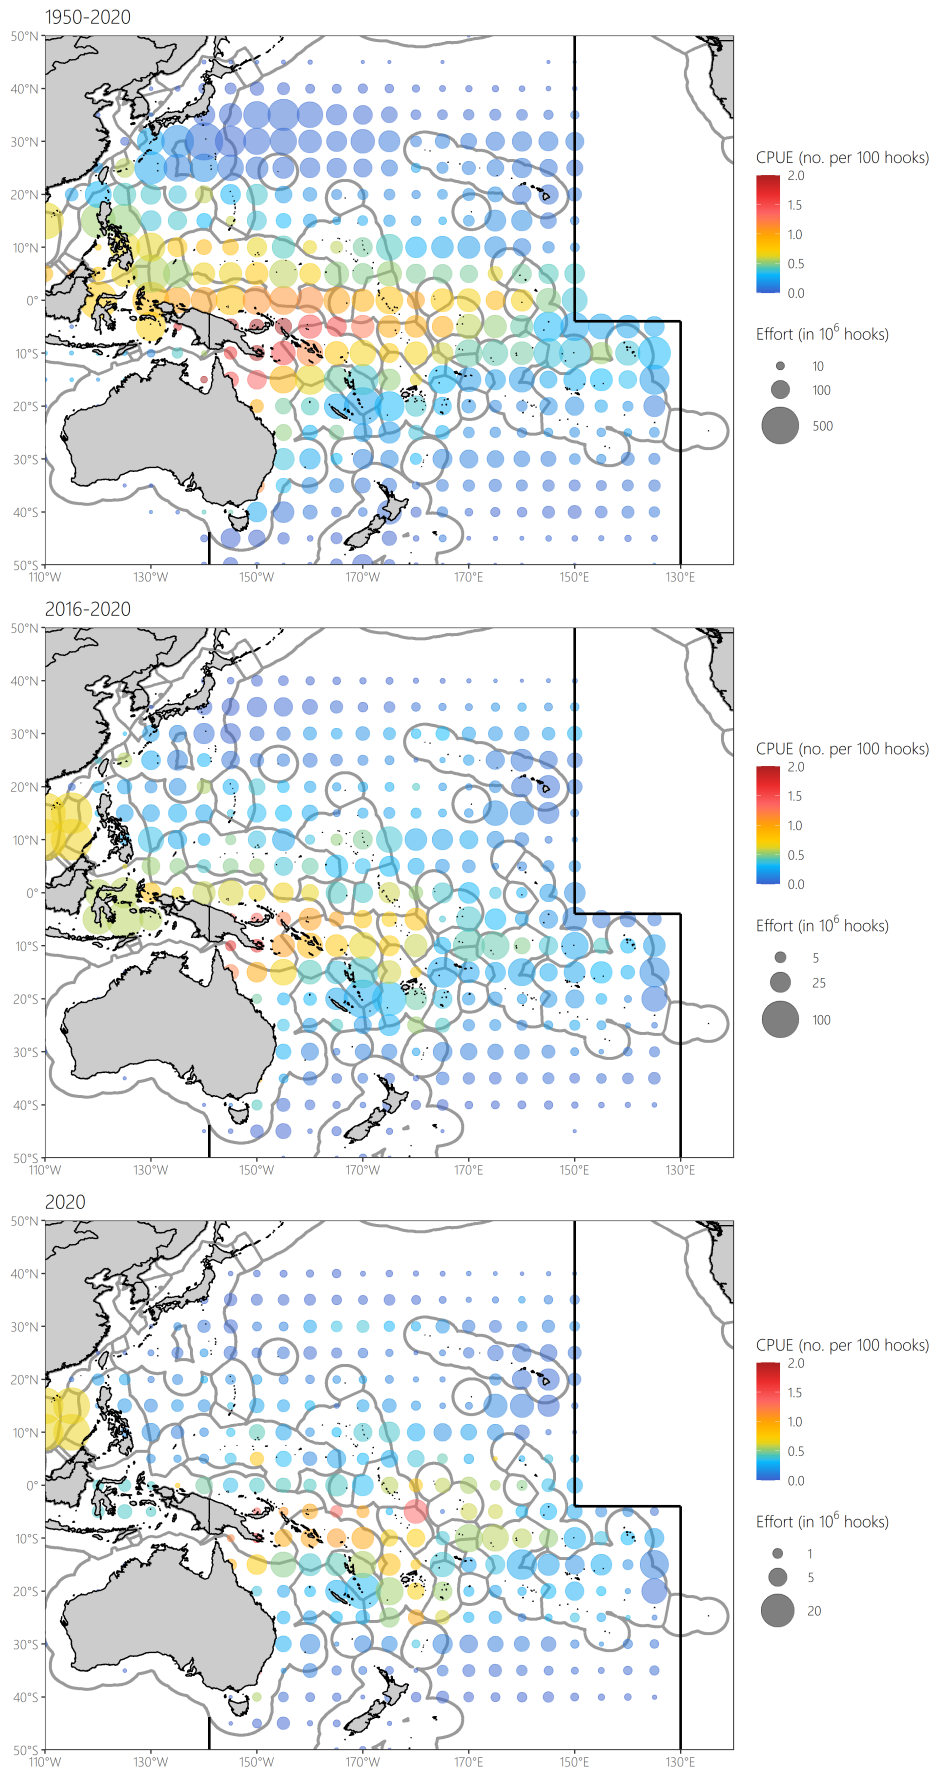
1950-2020

50°N
40°N
30°N
20°N
10°N
0°
10°S
20°S
30°S
40°S
50°S

110°W 130°W 150°W 170°W 170°E 150°E 130°E

CPUE (no. per 100 hooks)
2.0
1.5
1.0
0.5
0.0

Effort (in $10^6$ hooks)
10
100
500

2016-2020

50°N
40°N
30°N
20°N
10°N
0°
10°S
20°S
30°S
40°S
50°S

110°W 130°W 150°W 170°W 170°E 150°E 130°E

CPUE (no. per 100 hooks)
2.0
1.5
1.0
0.5
0.0

Effort (in $10^6$ hooks)
5
25
100

2020

50°N
40°N
30°N
20°N
10°N
0°
10°S
20°S
30°S
40°S
50°S

110°W 130°W 150°W 170°W 170°E 150°E 130°E

CPUE (no. per 100 hooks)
2.0
1.5
1.0
0.5
0.0

Effort (in $10^6$ hooks)
1
5
20